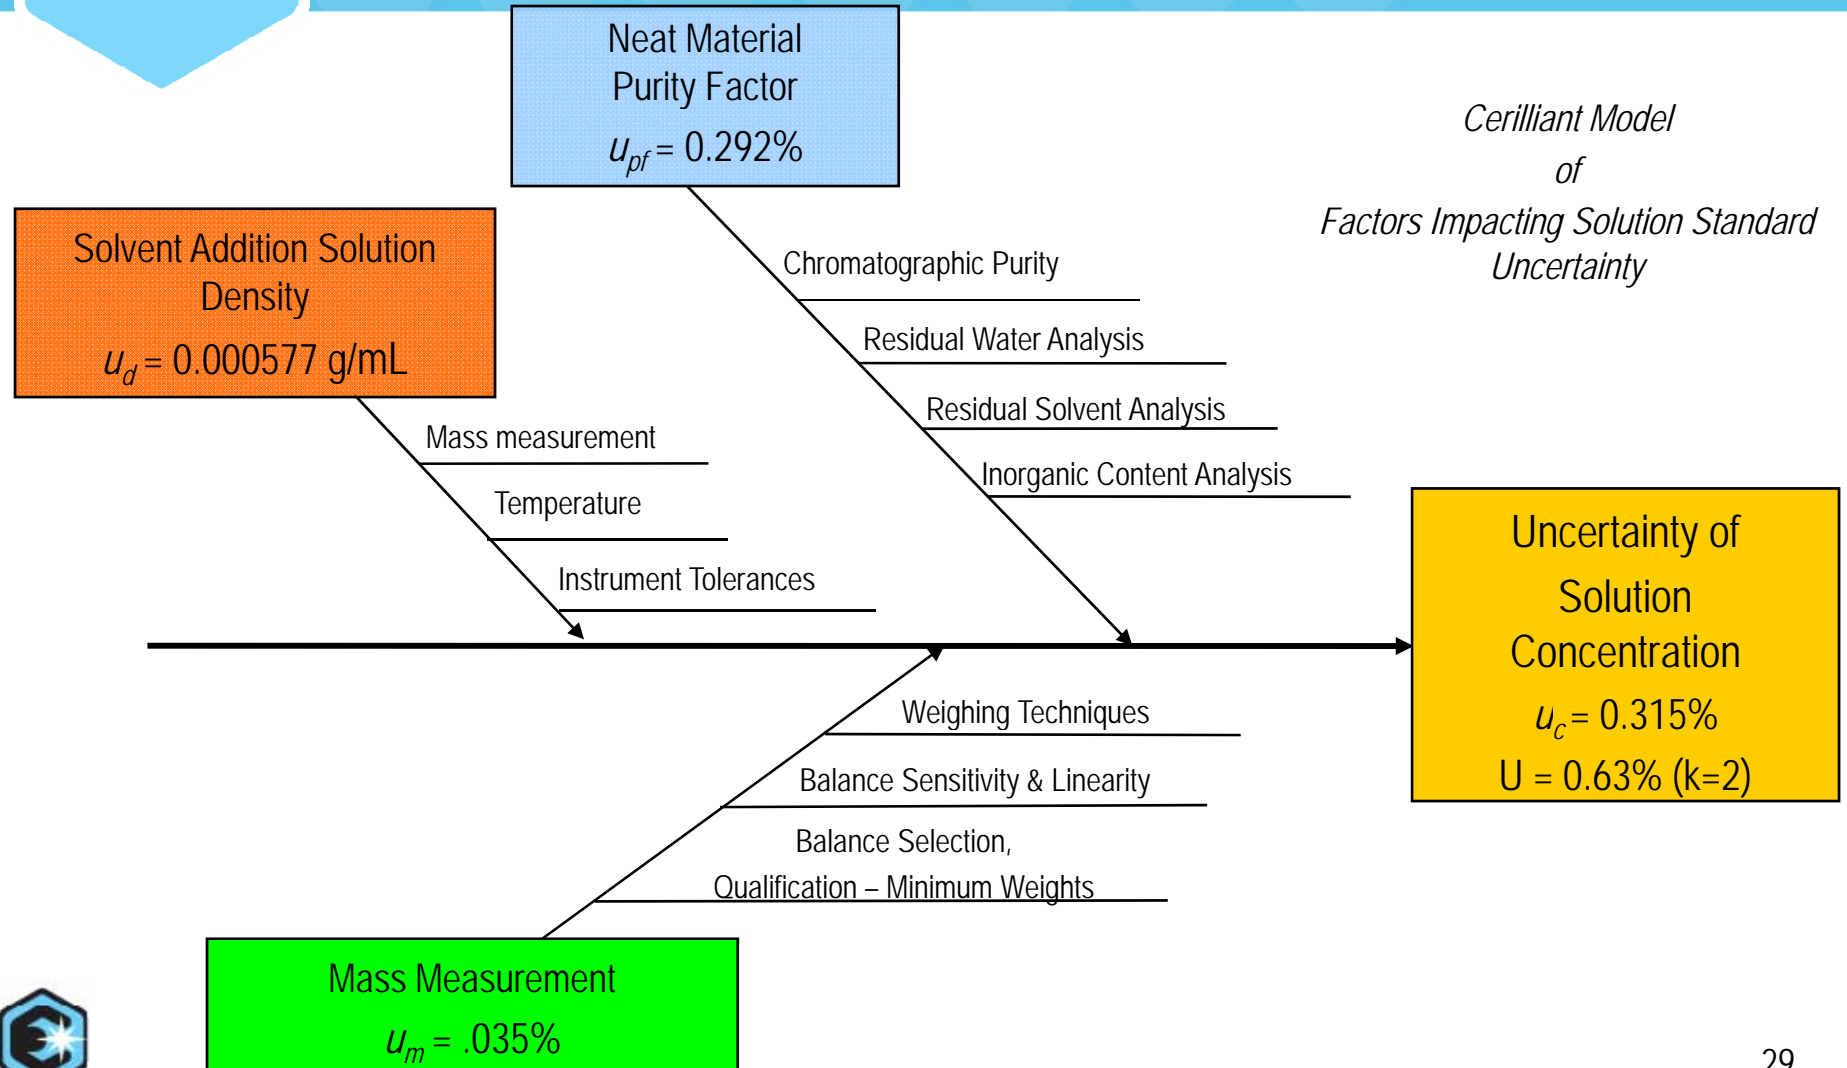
Neat Material Purity Factor
$u_{pf}$ = 0.292%

Cerilliant Model
of
Factors Impacting Solution Standard Uncertainty

Solvent Addition Solution Density
$u_d$ = 0.000577 g/mL

Chromatographic Purity

Residual Water Analysis

Residual Solvent Analysis

Inorganic Content Analysis

Mass measurement

Temperature

Instrument Tolerances

Uncertainty of Solution Concentration
$u_c$ = 0.315%
U = 0.63% (k=2)

Weighing Techniques

Balance Sensitivity & Linearity

Balance Selection,
Qualification – Minimum Weights

Mass Measurement
$u_m$ = .035%

29